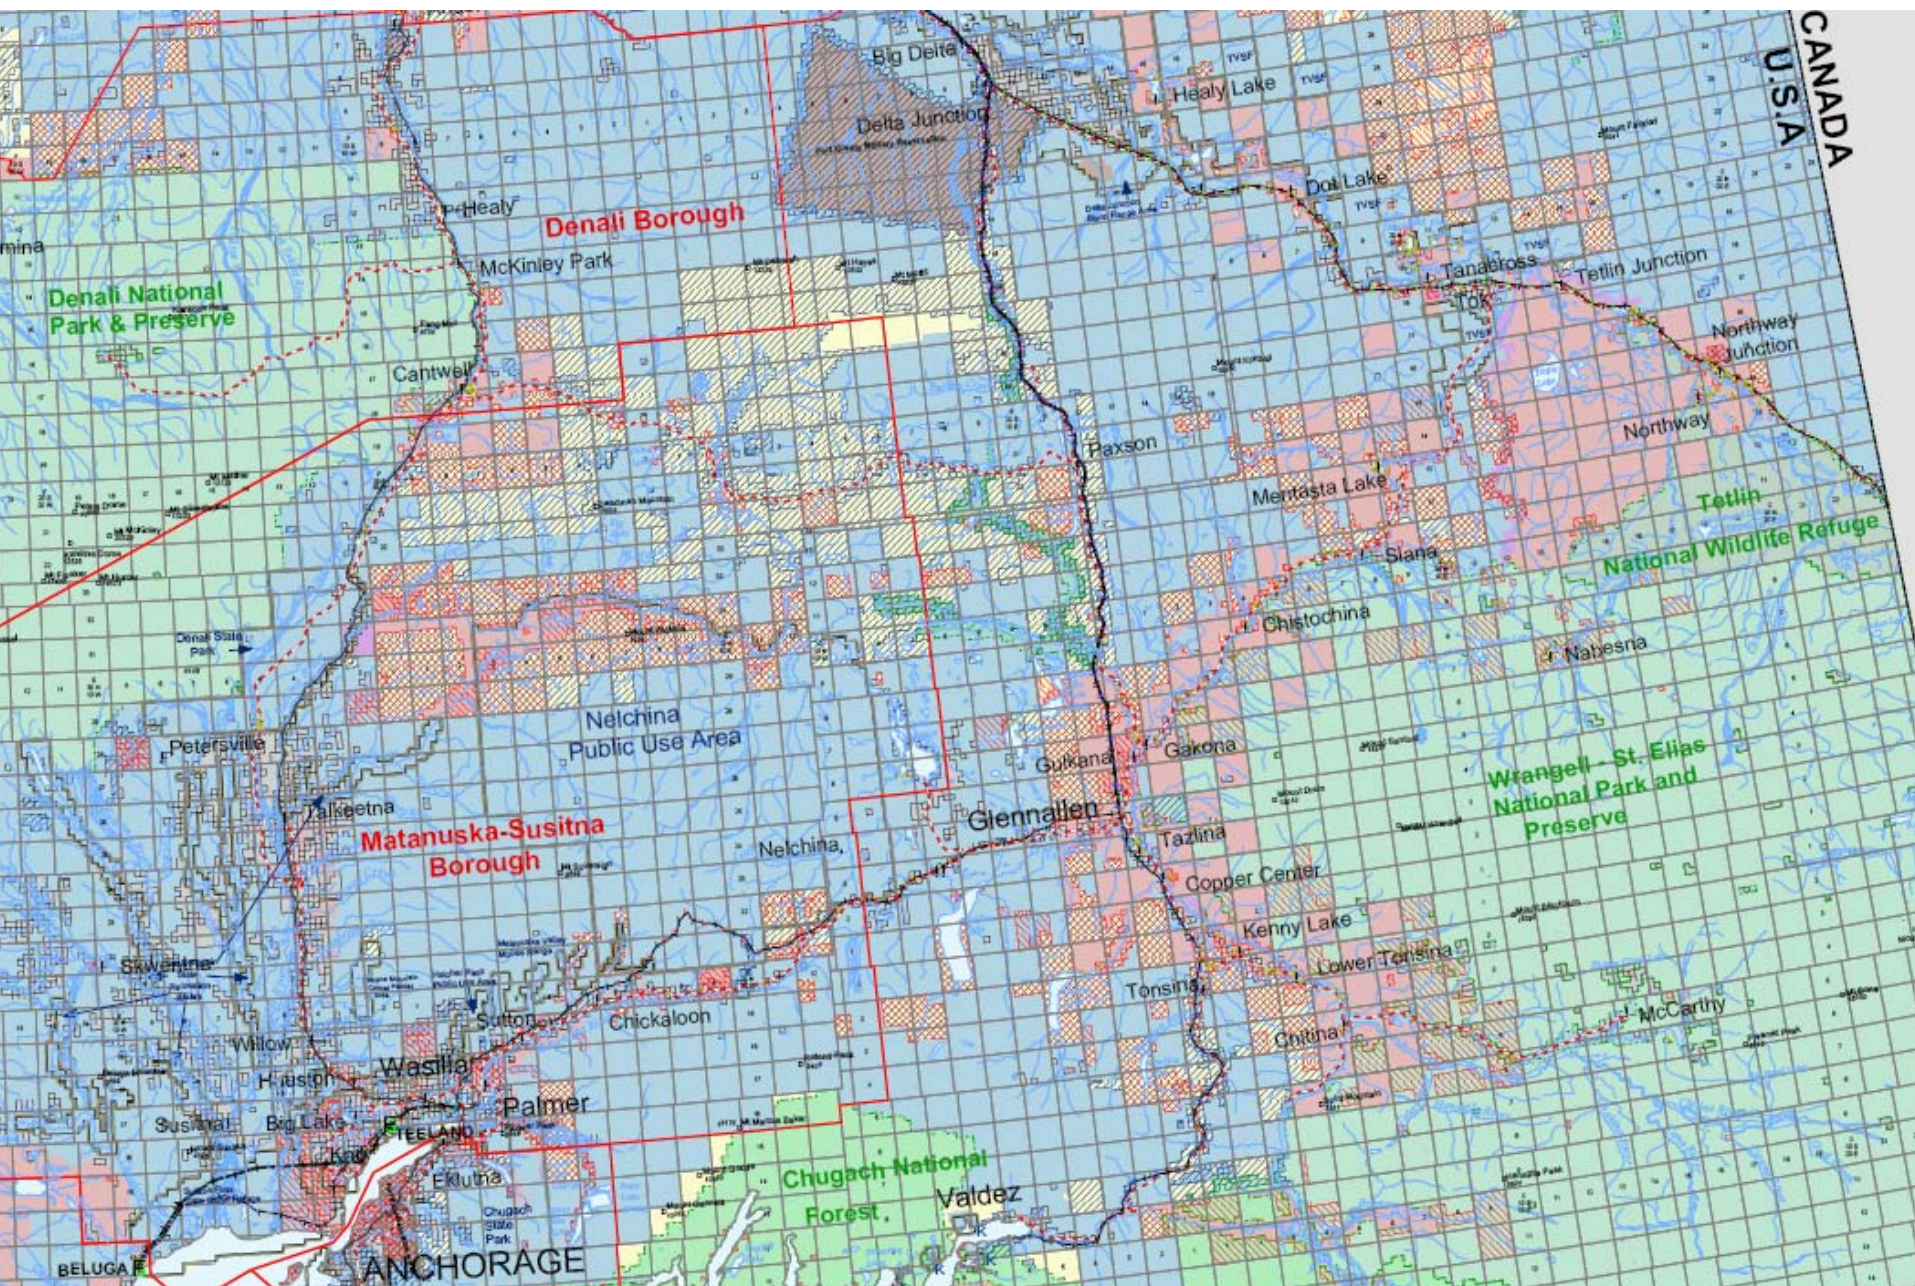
CANADA
U.S.A

Big Delta
Delta Junction
Healy Lake
Dot Lake
Tanacross
Tok
Tetlin Junction
Northway Junction
Northway
Tetlin National Wildlife Refuge
Denali Borough
Healy
McKinley Park
Denali National Park & Preserve
Cantwell
Paxson
Mentasta Lake
Slana
Chistochina
Nabesna
Nelchina Public Use Area
Petersville
Talkeetna
Matanuska-Susitna Borough
Nelchina
Gulkana
Gakona
Glennallen
Tazlina
Copper Center
Kenny Lake
Lower Tonsina
Tonsina
Chitina
McCarthy
Wrangell - St. Elias National Park and Preserve
Skwentna
Willow
Houston
Wasilla
Sutton
Chickaloon
Palmer
Susitna
Big Lake
Knik
EKLUTNA
Eklutna
Chugach State Park
Chugach National Forest
Valdez
BELUGA
ANCHORAGE
Denali State Park
TVSF